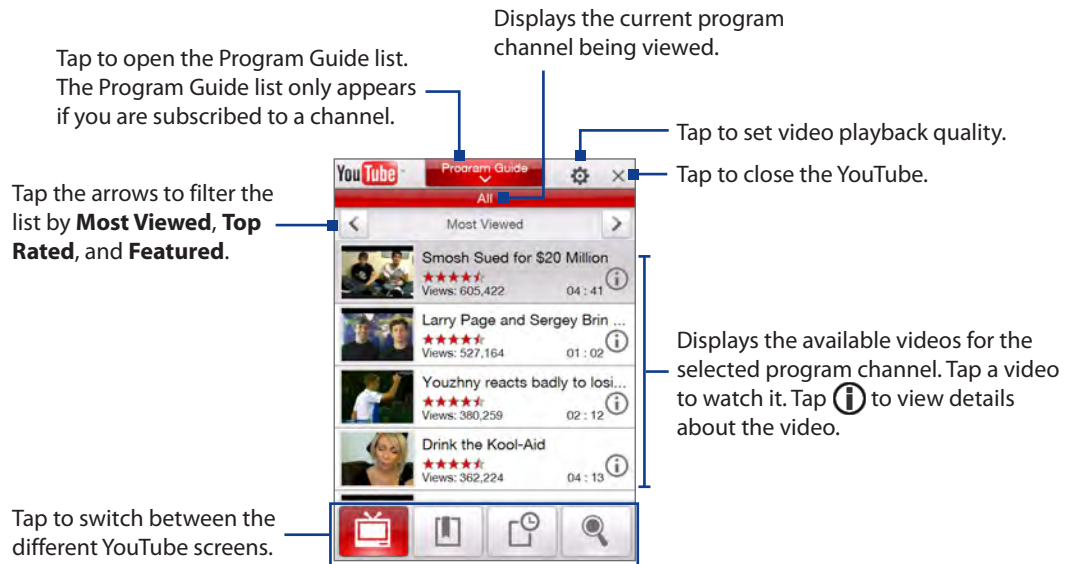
Displays the current program channel being viewed.

Tap to open the Program Guide list. The Program Guide list only appears if you are subscribed to a channel.

Tap to set video playback quality.

YouTube

Program Guide

Tap to close the YouTube.

Tap the arrows to filter the list by **Most Viewed**, **Top Rated**, and **Featured**.

All

Most Viewed

Smosh Sued for $20 Million
Views: 605,422 04 : 41

Larry Page and Sergey Brin ...
Views: 527,164 01 : 02

Youzhny reacts badly to losi...
Views: 380,259 02 : 12

Drink the Kool-Aid
Views: 362,224 04 : 13

Displays the available videos for the selected program channel. Tap a video to watch it. Tap ⓘ to view details about the video.

Tap to switch between the different YouTube screens.